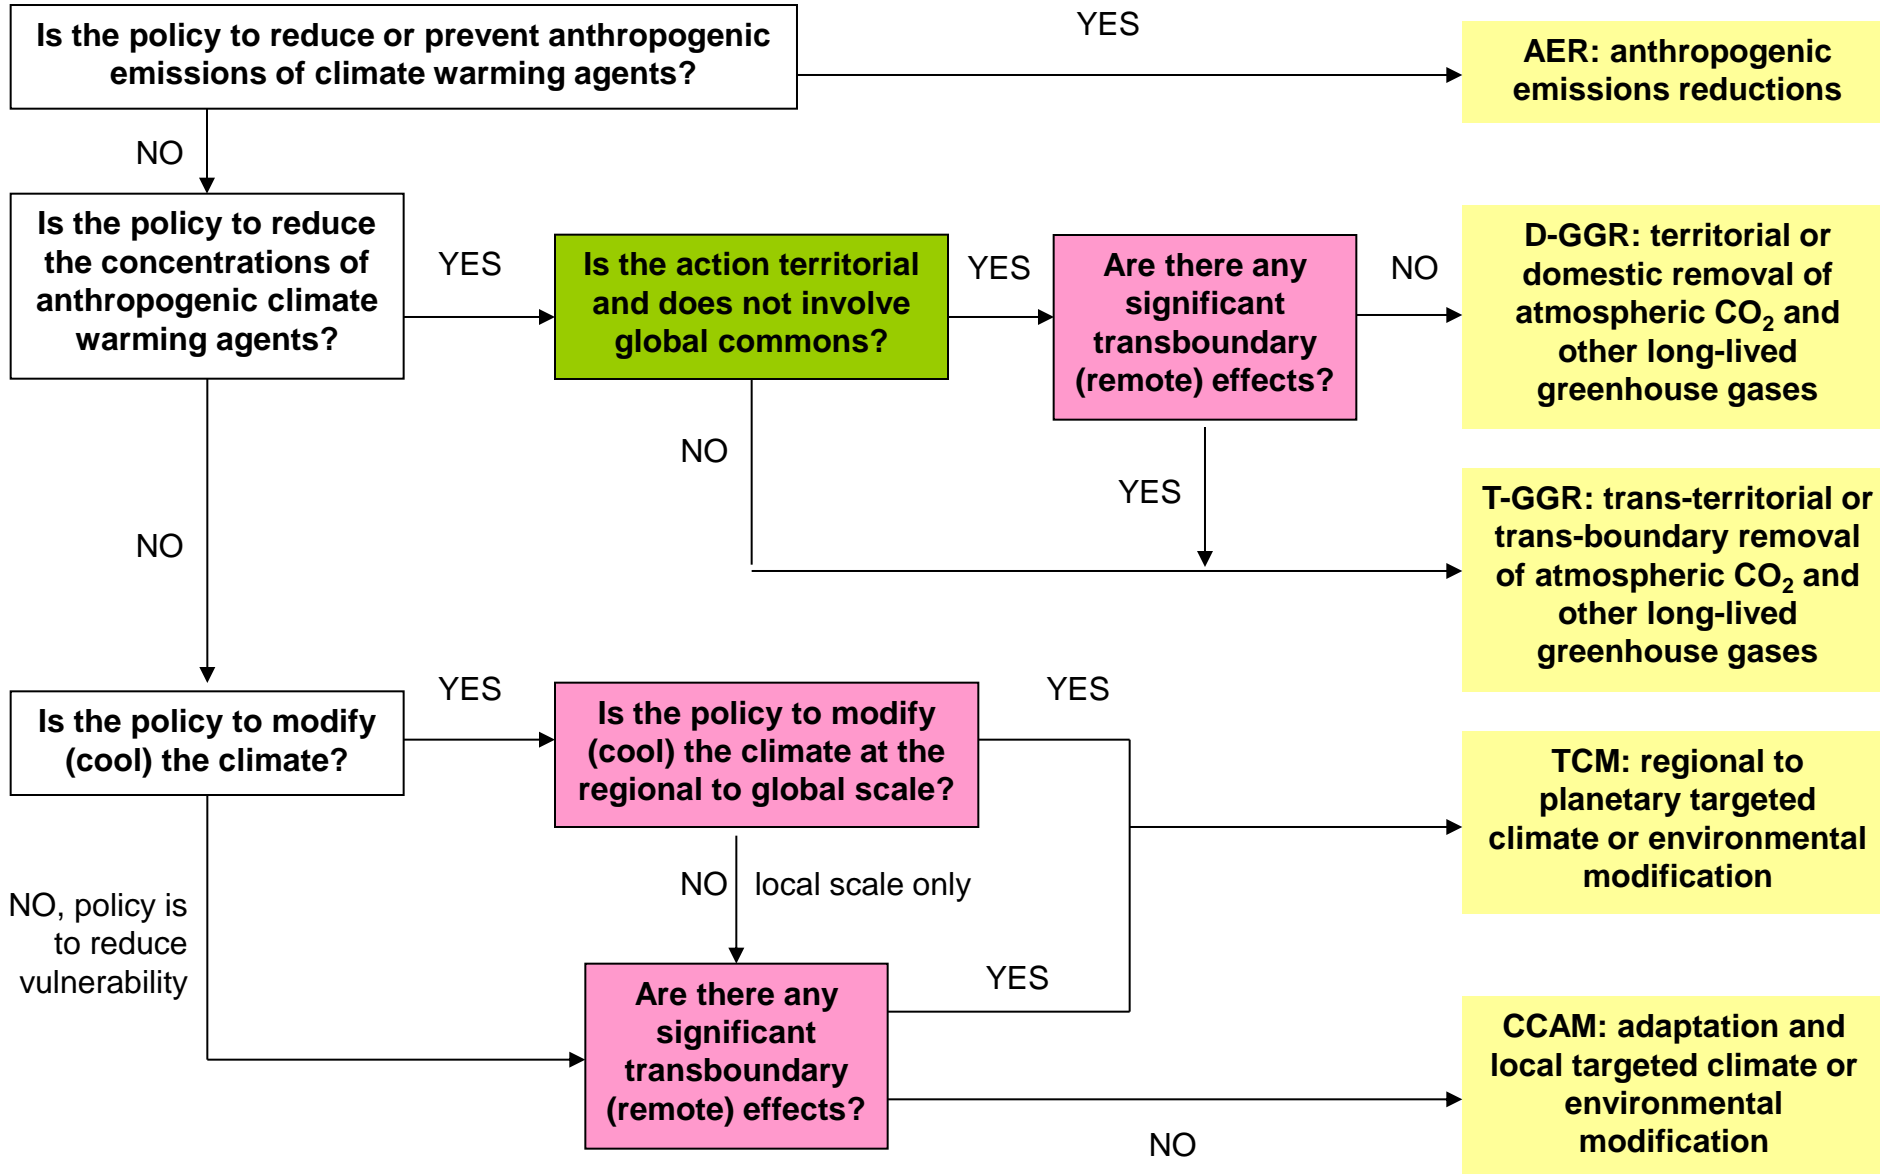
Is the policy to reduce or prevent anthropogenic emissions of climate warming agents?

YES

AER: anthropogenic emissions reductions

NO

Is the policy to reduce the concentrations of anthropogenic climate warming agents?

YES

Is the action territorial and does not involve global commons?

YES

Are there any significant transboundary (remote) effects?

NO

D-GGR: territorial or domestic removal of atmospheric $CO_2$ and other long-lived greenhouse gases

NO

YES

T-GGR: trans-territorial or trans-boundary removal of atmospheric $CO_2$ and other long-lived greenhouse gases

NO

Is the policy to modify (cool) the climate?

YES

Is the policy to modify (cool) the climate at the regional to global scale?

YES

TCM: regional to planetary targeted climate or environmental modification

NO local scale only

NO, policy is to reduce vulnerability

Are there any significant transboundary (remote) effects?

YES

CCAM: adaptation and local targeted climate or environmental modification

NO